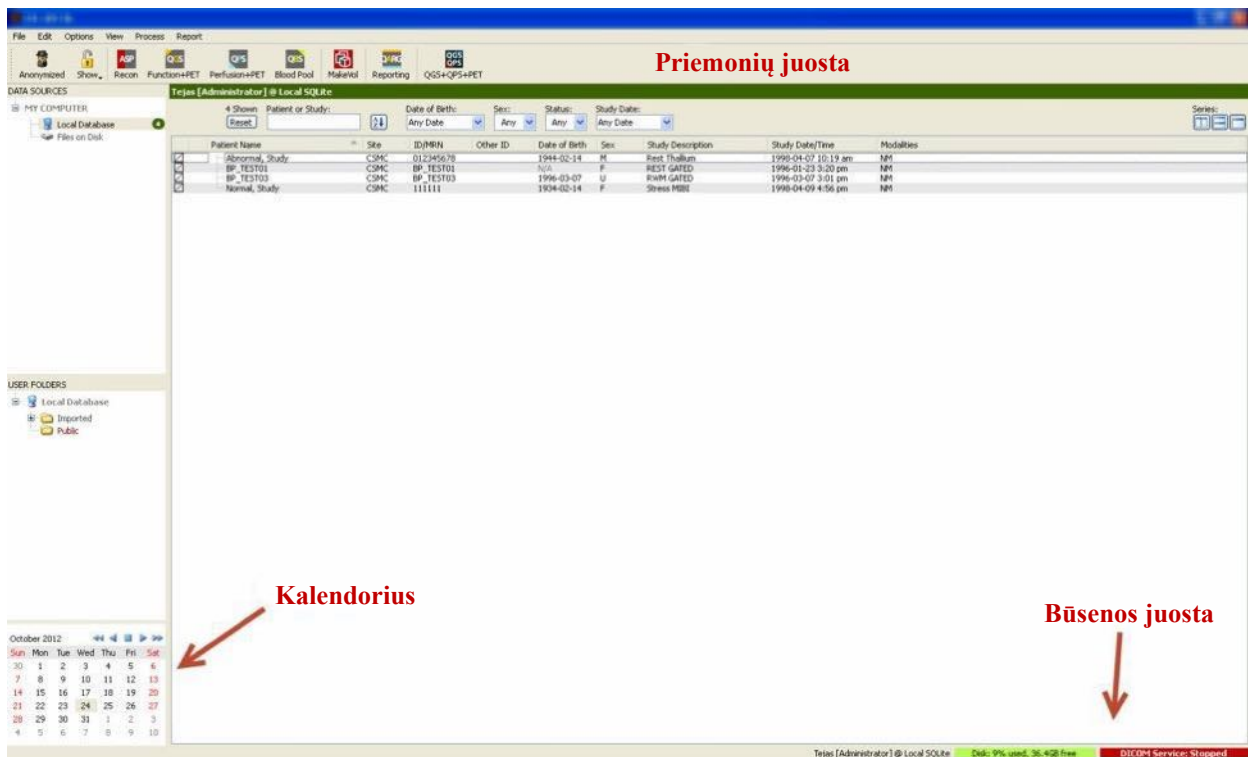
File Edit Options View Process Report

Anonymized Show Recon Function+PET Perfusion+PET Blood Pool MakeVol Reporting QGS+QPS+PET

Priemonių juosta

DATA SOURCES

MY COMPUTER
Local Database
Files on Disk

Tejas [Administrator] @ Local SQLite

4 Shown Patient or Study:
Reset

Date of Birth: Any Date
Sex: Any
Status: Any
Study Date: Any Date

Series:

| Patient Name | Site | ID/MRN | Other ID | Date of Birth | Sex | Study Description | Study Date/Time | Modalities |
|---|---|---|---|---|---|---|---|---|
| Abnormal, Study | CSMC | 012345678 | | 1944-02-14 | M | Rest Thallium | 1998-04-07 10:19 am | NM |
| BP_TEST01 | CSMC | BP_TEST01 | | N/A | F | REST GATED | 1996-01-23 3:20 pm | NM |
| BP_TEST03 | CSMC | BP_TEST03 | | 1996-03-07 | U | RWM GATED | 1996-03-07 3:01 pm | NM |
| Normal, Study | CSMC | 111111 | | 1934-02-14 | F | Stress MIBI | 1998-04-09 4:56 pm | NM |

USER FOLDERS
Local Database
Imported
Public

Kalendorius

Būsenos juosta

October 2012

| Sun | Mon | Tue | Wed | Thu | Fri | Sat |
|---|---|---|---|---|---|---|
| 30 | 1 | 2 | 3 | 4 | 5 | 6 |
| 7 | 8 | 9 | 10 | 11 | 12 | 13 |
| 14 | 15 | 16 | 17 | 18 | 19 | 20 |
| 21 | 22 | 23 | 24 | 25 | 26 | 27 |
| 28 | 29 | 30 | 31 | 1 | 2 | 3 |
| 4 | 5 | 6 | 7 | 8 | 9 | 10 |

Tejas [Administrator] @ Local SQLite Disk: 9% used, 36.4GB free DICOM Service: Stopped